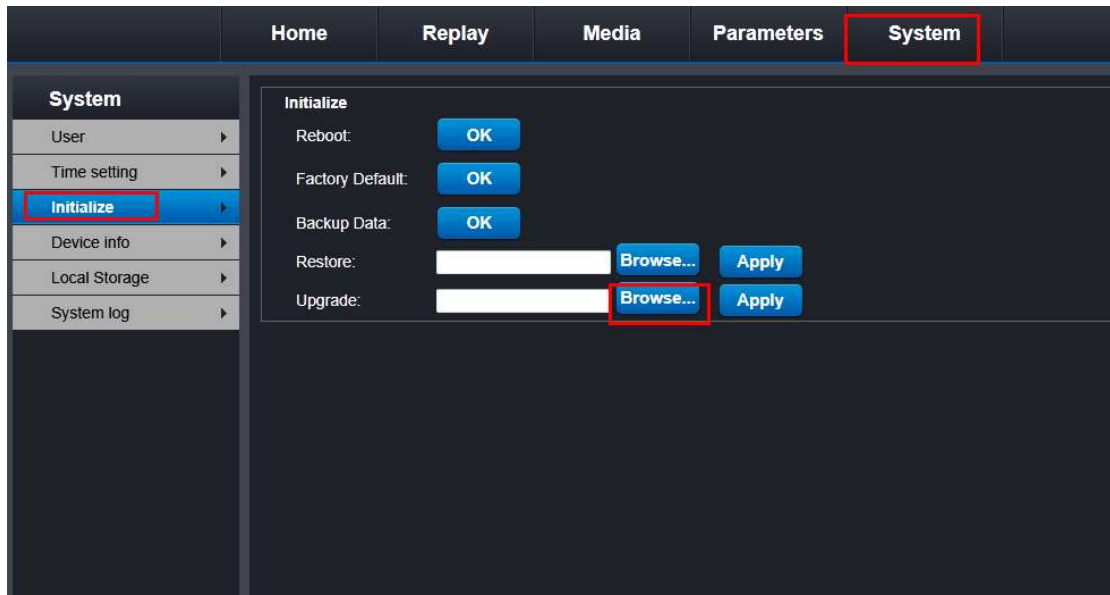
Home Replay Media Parameters System

System
User
Time setting
Initialize
Device info
Local Storage
System log

Initialize
Reboot: OK
Factory Default: OK
Backup Data: OK
Restore: Browse... Apply
Upgrade: Browse... Apply